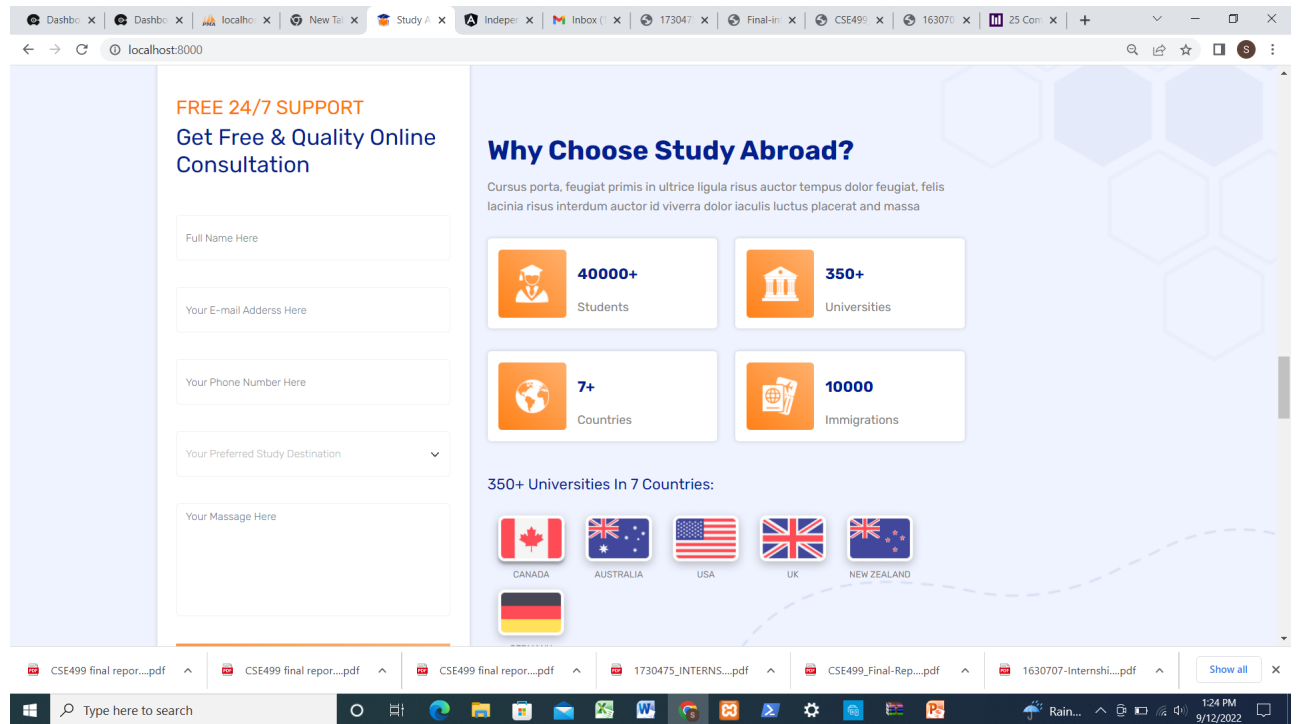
Dashbo | Dashbo | localho | New Tal | Study A | Indeper | Inbox ( | 173047 | Final-in | CSE499 | 163070 | 25 Con

localhost:8000

FREE 24/7 SUPPORT

Get Free & Quality Online Consultation

Full Name Here

Your E-mail Adderss Here

Your Phone Number Here

Your Preferred Study Destination

Your Massage Here

Why Choose Study Abroad?

Cursus porta, feugiat primis in ultrice ligula risus auctor tempus dolor feugiat, felis lacinia risus interdum auctor id viverra dolor iaculis luctus placerat and massa

40000+
Students

350+
Universities

7+
Countries

10000
Immigrations

350+ Universities In 7 Countries:

CANADA
AUSTRALIA
USA
UK
NEW ZEALAND

CSE499 final repor....pdf
CSE499 final repor....pdf
CSE499 final repor....pdf
1730475_INTERNS....pdf
CSE499_Final-Rep....pdf
1630707-Internshi....pdf
Show all

Type here to search
Rain...
1:24 PM
9/12/2022